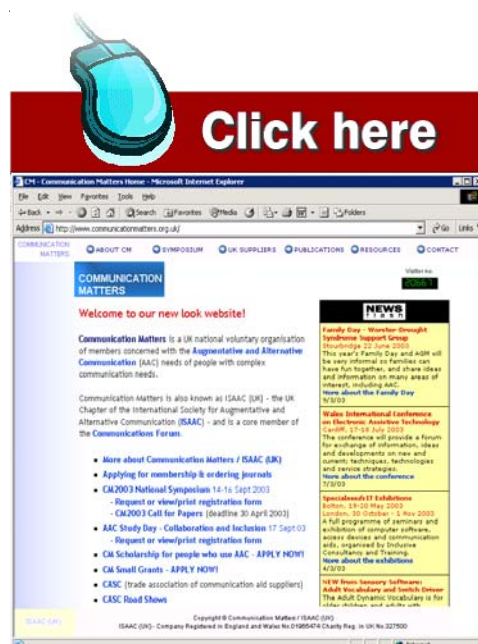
Click here

CM - Communication Matters Home - Microsoft Internet Explorer

File Edit View Favorites Tools Help

Back Search Favorites Media Folders

Address http://www.communicationmatters.org.uk/ Go Links

COMMUNICATION MATTERS

ABOUT CM SYMPOSIUM UK SUPPLIERS PUBLICATIONS RESOURCES CONTACT

COMMUNICATION MATTERS

Visitor no. 20651

Welcome to our new look website!

Communication Matters is a UK national voluntary organisation of members concerned with the Augmentative and Alternative Communication (AAC) needs of people with complex communication needs.

Communication Matters is also known as ISAAC (UK) - the UK Chapter of the International Society for Augmentative and Alternative Communication (ISAAC) - and is a core member of the Communications Forum.

More about Communication Matters / ISAAC (UK)

Applying for membership & ordering journals

CM2003 National Symposium 14-16 Sept 2003
- Request or view/print registration form
- CM2003 Call for Papers (deadline 30 April 2003)

AAC Study Day - Collaboration and Inclusion 17 Sept 03
- Request or view/print registration form

CM Scholarship for people who use AAC - APPLY NOW!

CM Small Grants - APPLY NOW!

CASC (trade association of communication aid suppliers)

CASC Road Shows

NEWS flash

Family Day - Worster Drought Syndrome Support Group
Stourbridge 22 June 2003
This year's Family Day and AGM will be very informal so families can have fun together, and share ideas and information on many areas of interest, including AAC.
More about the Family Day
9/3/03

Wales International Conference on Electronic Assistive Technology
Cardiff, 17-18 July 2003
The conference will provide a forum for exchange of information, ideas and developments on new and current techniques, technologies and service strategies.
More about the conference
7/3/03

SpecialneedsIT Exhibitions
Bolton, 19-20 May 2003
London, 30 October - 1 Nov 2003
A full programme of seminars and exhibition of computer software, access devices and communication aids, organised by Inclusive Consultancy and Training.
More about the exhibitions
4/3/03

NEW from Sensory Software: Adult Vocabulary and Switch Driver
The Adult Dynamic Vocabulary is for older children and adults with

ISAAC (UK)

Copyright © Communication Matters / ISAAC (UK)
ISAAC (UK) - Company Registered in England and Wales No.01985474 Charity Reg. in UK No.327500

Internet